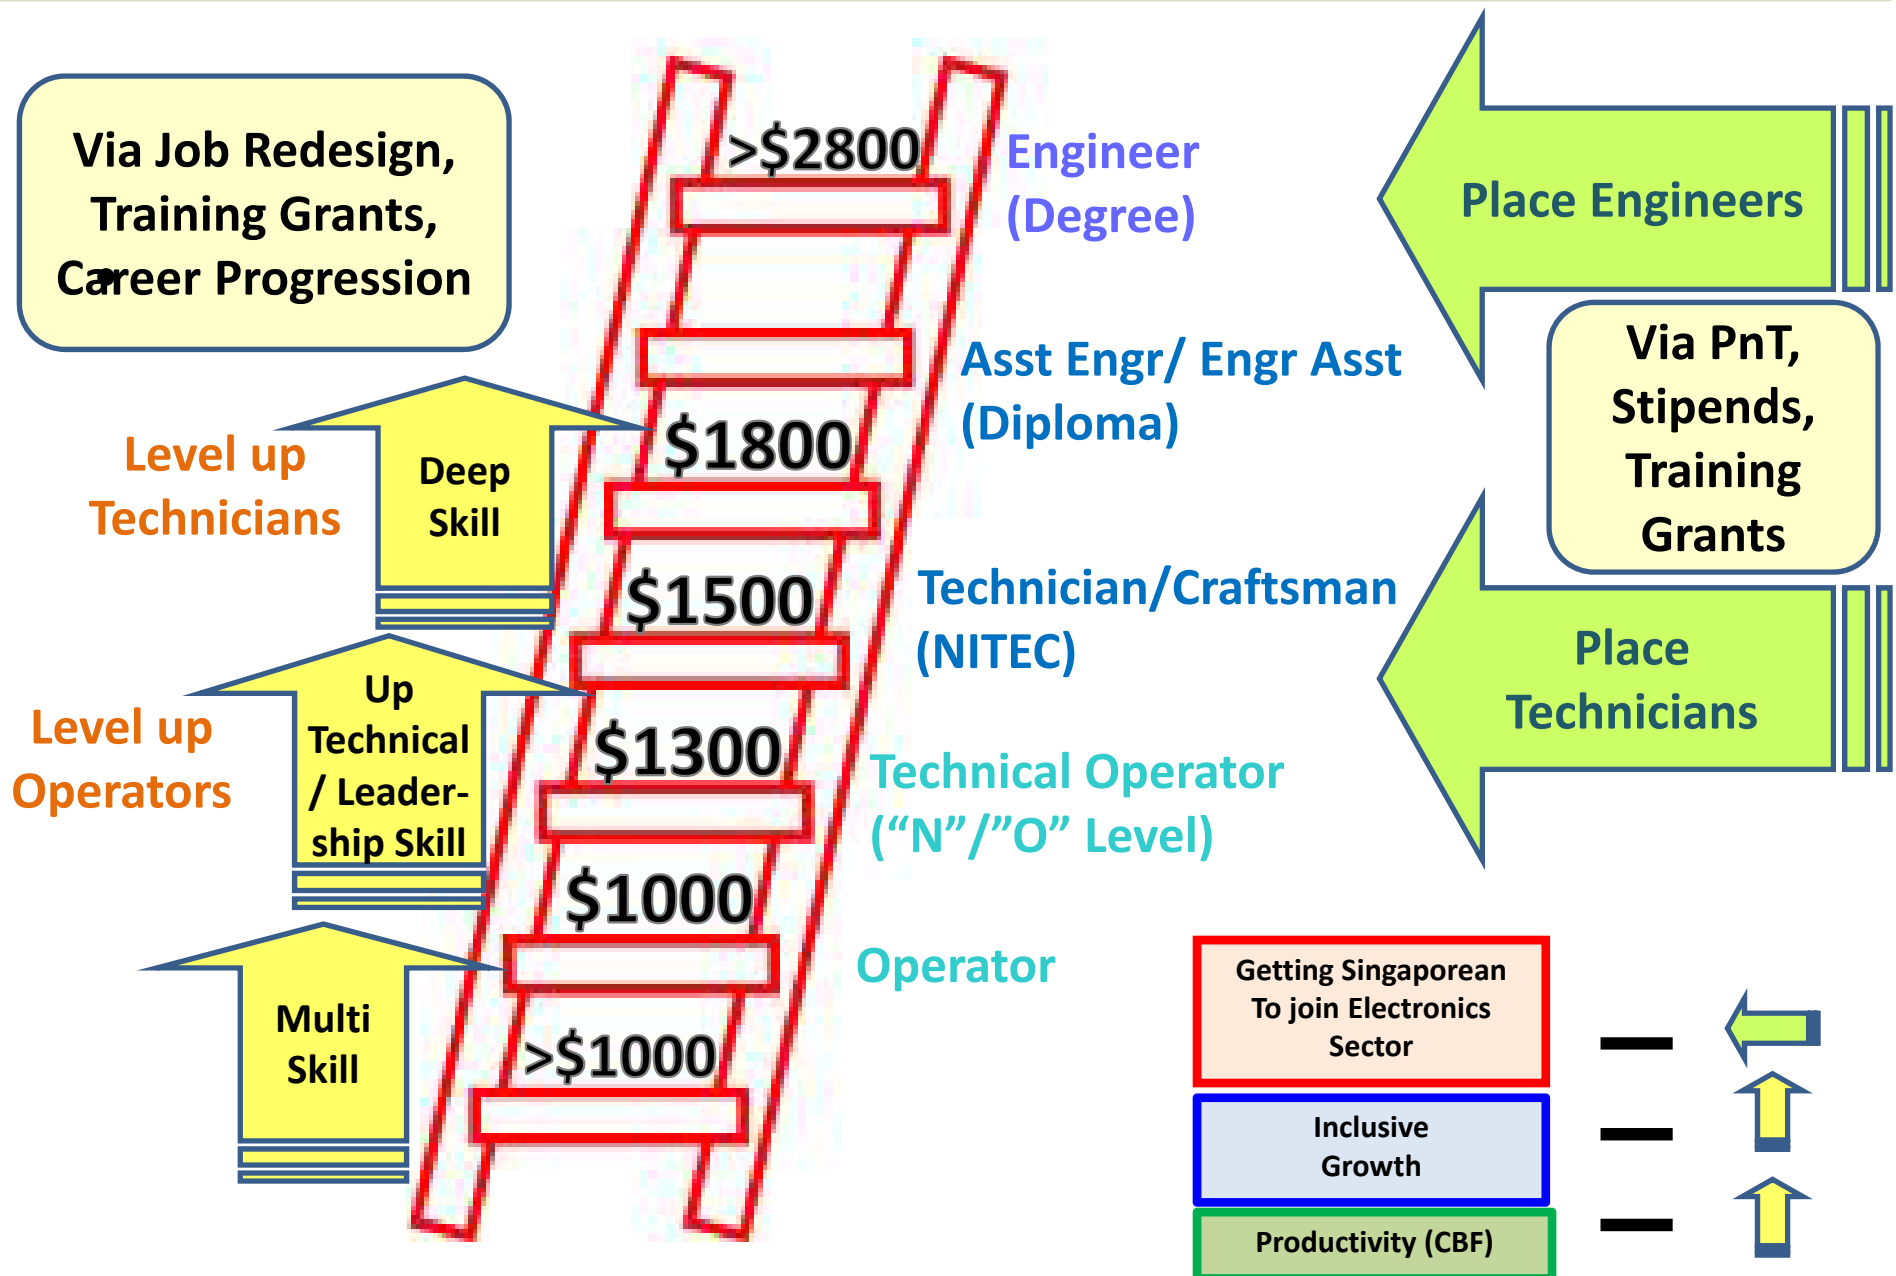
Via Job Redesign, Training Grants, Career Progression

>\$2800

Engineer (Degree)

Place Engineers

Asst Engr/ Engr Asst (Diploma)

Via PnT, Stipends, Training Grants

Level up Technicians

Deep Skill

\$1800

\$1500

Technician/Craftsman (NITEC)

Place Technicians

Level up Operators

Up Technical / Leadership Skill

\$1300

Technical Operator (“N”/”O” Level)

\$1000

Operator

Multi Skill

>\$1000

Getting Singaporean To join Electronics Sector

Inclusive Growth

Productivity (CBF)